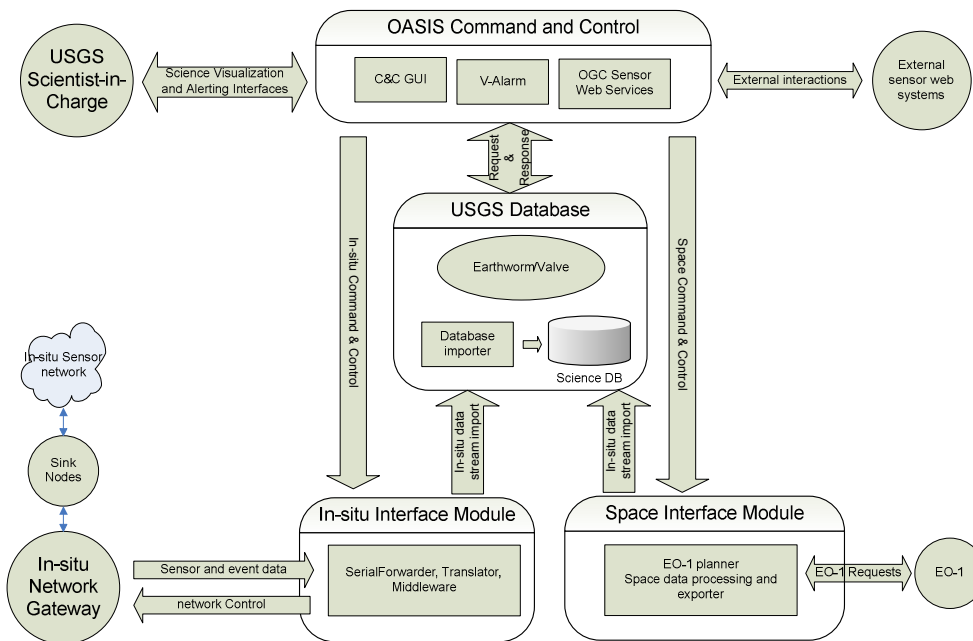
OASIS Command and Control

USGS Scientist-in-Charge

Science Visualization and Alerting Interfaces

C&C GUI

V-Alarm

OGC Sensor Web Services

External interactions

External sensor web systems

Request & Response

USGS Database

Earthworm/Valve

Database importer

Science DB

In-situ Command & Control

Space Command & Control

In-situ Sensor network

Sink Nodes

In-situ data stream import

In-situ data stream import

In-situ Interface Module

Space Interface Module

In-situ Network Gateway

Sensor and event data

network Control

SerialForwarder, Translator, Middleware

EO-1 planner
Space data processing and exporter

EO-1 Requests

EO-1